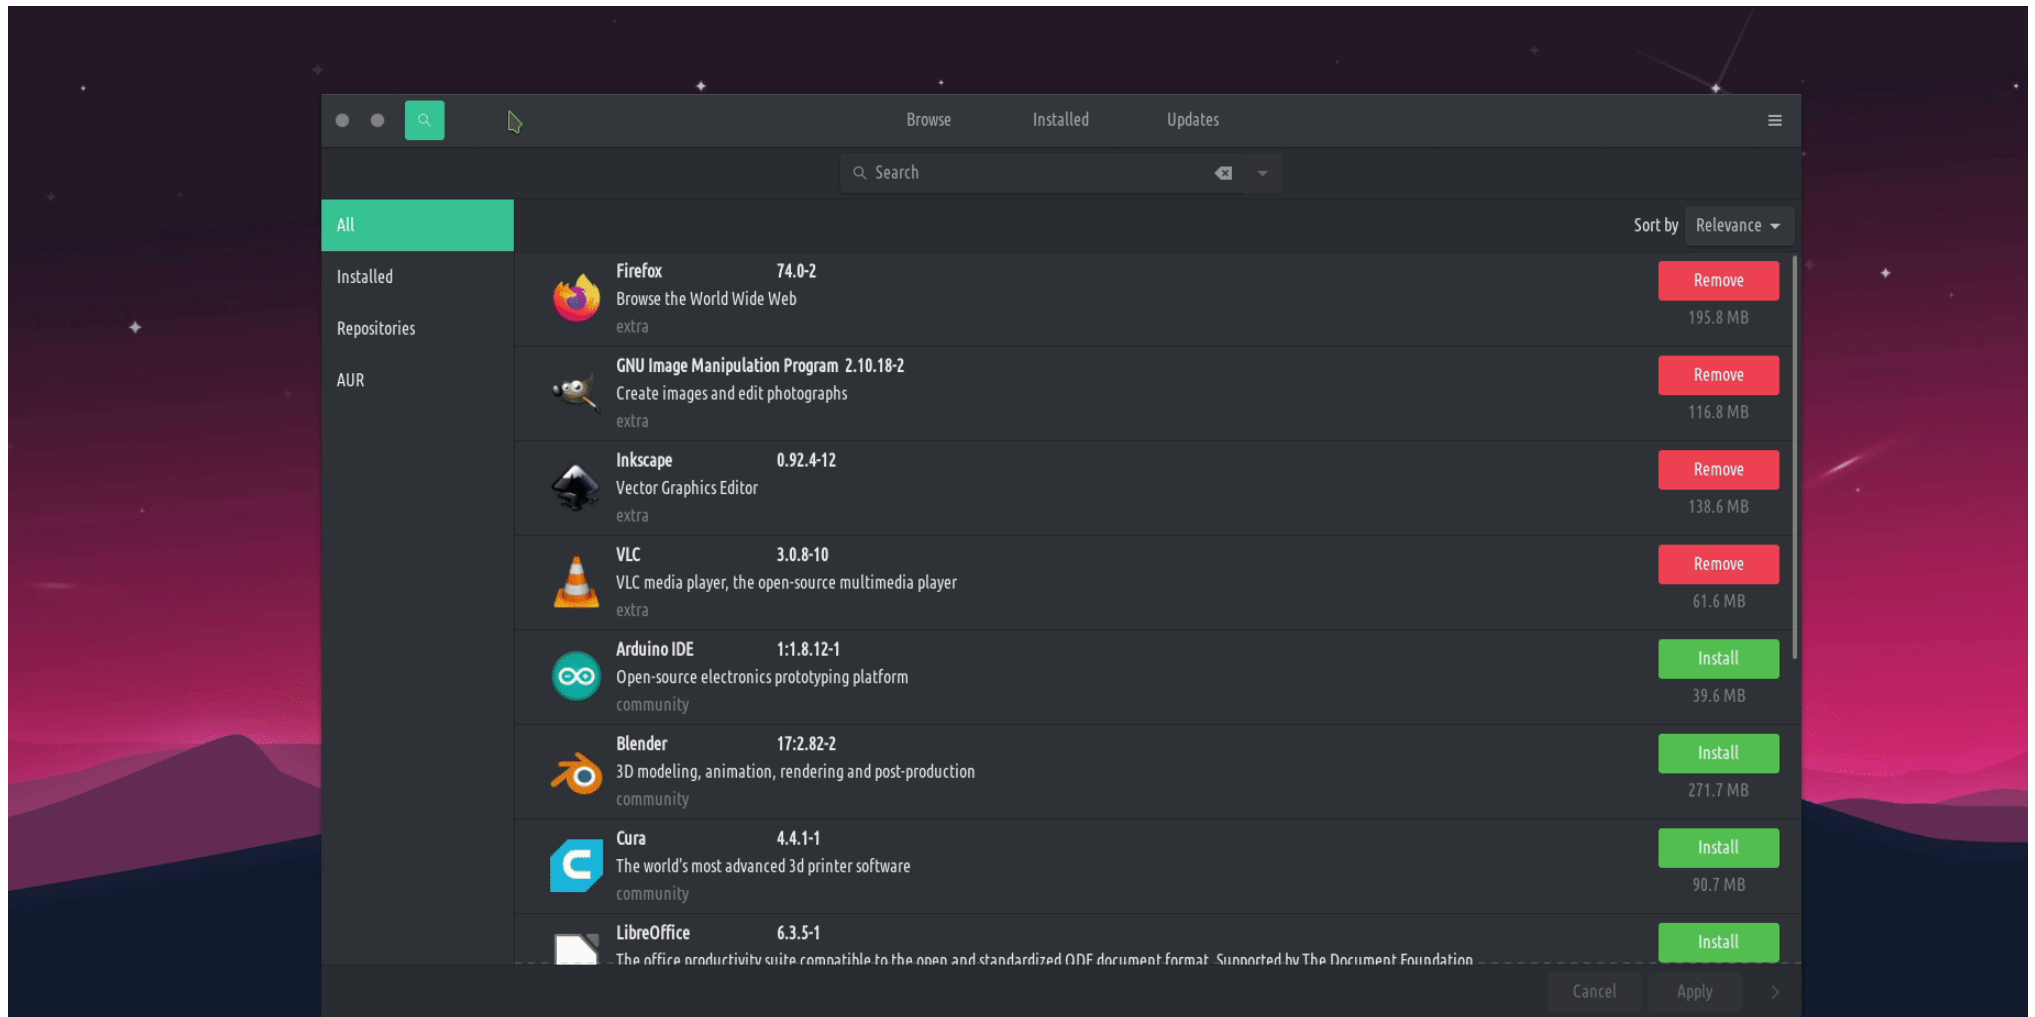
Browse Installed Updates

Search

All
Installed
Repositories
AUR

Sort by Relevance

Firefox 74.0-2
Browse the World Wide Web
extra
Remove
195.8 MB

GNU Image Manipulation Program 2.10.18-2
Create images and edit photographs
extra
Remove
116.8 MB

Inkscape 0.92.4-12
Vector Graphics Editor
extra
Remove
138.6 MB

VLC 3.0.8-10
VLC media player, the open-source multimedia player
extra
Remove
61.6 MB

Arduino IDE 1:1.8.12-1
Open-source electronics prototyping platform
community
Install
39.6 MB

Blender 17:2.82-2
3D modeling, animation, rendering and post-production
community
Install
271.7 MB

Cura 4.4.1-1
The world's most advanced 3d printer software
community
Install
90.7 MB

LibreOffice 6.3.5-1
The office productivity suite compatible to the open and standardized ODF document format. Supported by The Document Foundation
Install

Cancel Apply